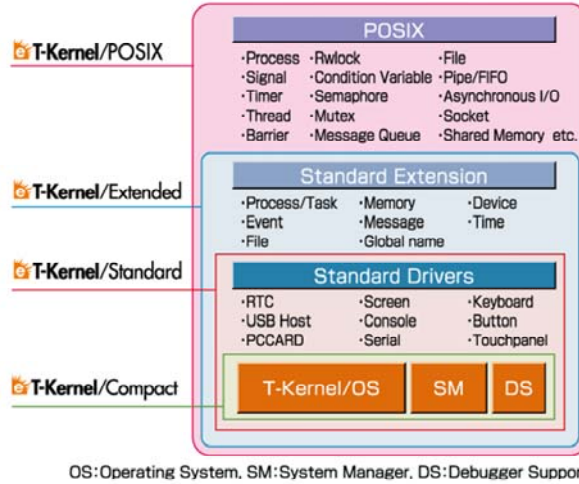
T-Kernel/POSIX

POSIX

·Process ·Rwlock ·File
·Signal ·Condition Variable ·Pipe/FIFO
·Timer ·Semaphore ·Asynchronous I/O
·Thread ·Mutex ·Socket
·Barrier ·Message Queue ·Shared Memory etc.

T-Kernel/Extended

Standard Extension

·Process/Task ·Memory ·Device
·Event ·Message ·Time
·File ·Global name

T-Kernel/Standard

Standard Drivers

·RTC ·Screen ·Keyboard
·USB Host ·Console ·Button
·PCCARD ·Serial ·Touchpanel

T-Kernel/Compact

T-Kernel/OS SM DS

OS:Operating System, SM:System Manager, DS:Debugger Suppor